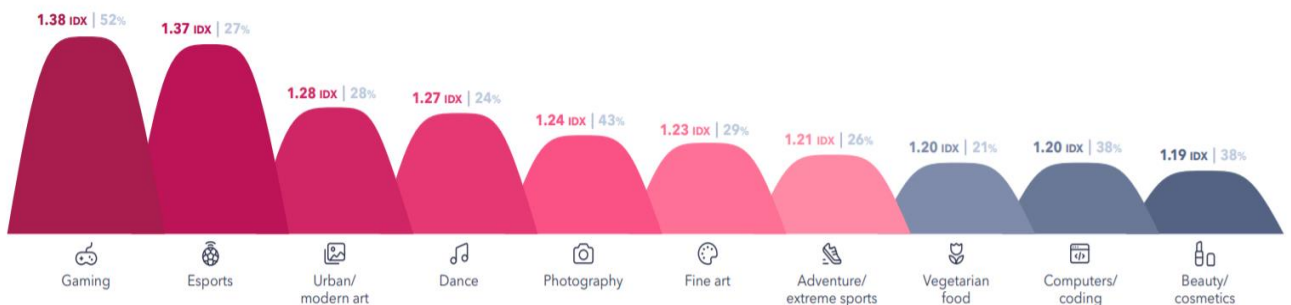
1.38 IDX | 52%
1.37 IDX | 27%
1.28 IDX | 28%
1.27 IDX | 24%
1.24 IDX | 43%
1.23 IDX | 29%
1.21 IDX | 26%
1.20 IDX | 21%
1.20 IDX | 38%
1.19 IDX | 38%

Gaming
Esports
Urban/ modern art
Dance
Photography
Fine art
Adventure/ extreme sports
Vegetarian food
Computers/ coding
Beauty/ cosmetics